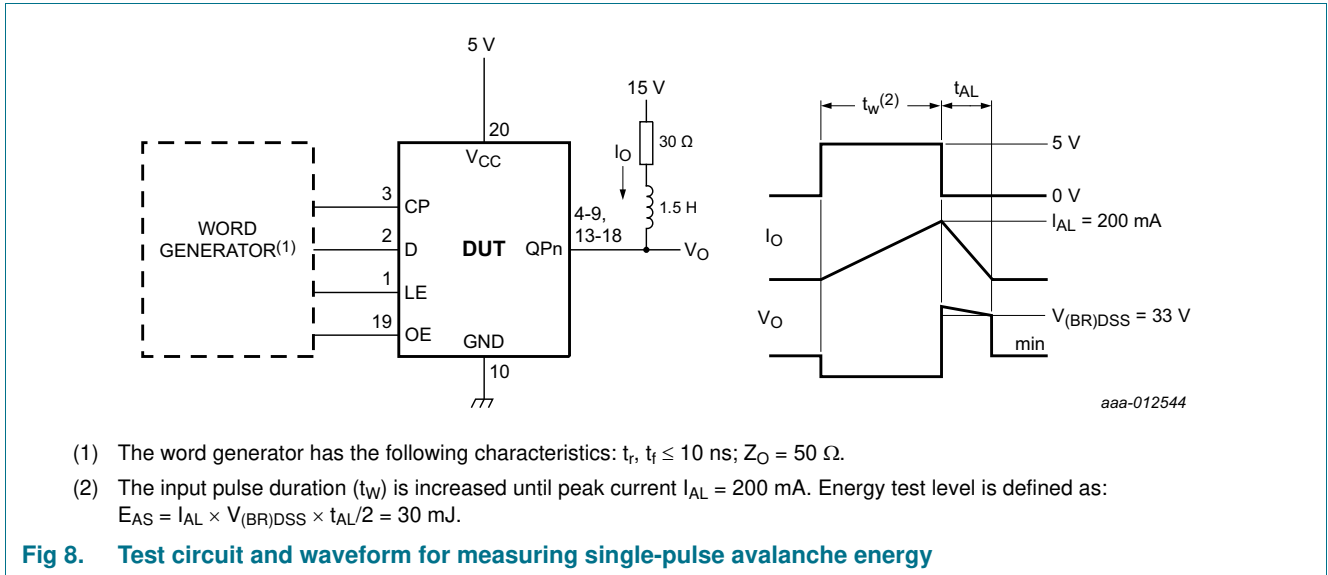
5 V

20

$V_{CC}$

WORD GENERATOR$^{(1)}$

3 CP

2 D

1 LE

19 OE

DUT

QPn

4-9, 13-18

GND

10

15 V

30 Ω

$I_O$

1.5 H

$V_O$

$t_w^{(2)}$

$t_{AL}$

5 V

0 V

$I_O$

$I_{AL}$ = 200 mA

$V_O$

$V_{(BR)DSS}$ = 33 V

min

aaa-012544

(1) The word generator has the following characteristics: $t_r$, $t_f \leq 10$ ns; $Z_O = 50\ \Omega$.

(2) The input pulse duration ($t_W$) is increased until peak current $I_{AL}$ = 200 mA. Energy test level is defined as: $E_{AS} = I_{AL} \times V_{(BR)DSS} \times t_{AL}/2 = 30$ mJ.

Fig 8. Test circuit and waveform for measuring single-pulse avalanche energy